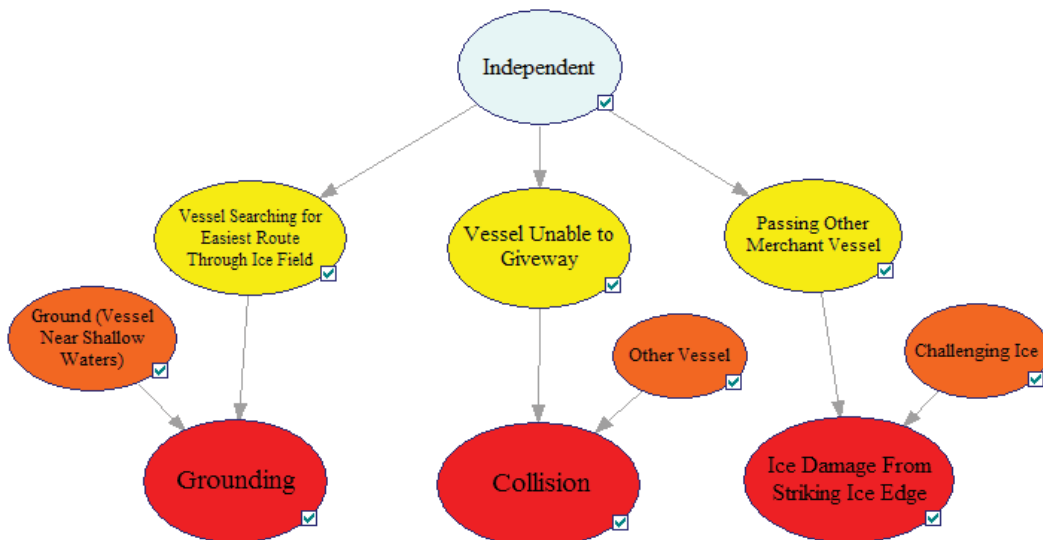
Independent

Vessel Searching for Easiest Route Through Ice Field

Vessel Unable to Giveway

Passing Other Merchant Vessel

Ground (Vessel Near Shallow Waters)

Other Vessel

Challenging Ice

Grounding

Collision

Ice Damage From Striking Ice Edge